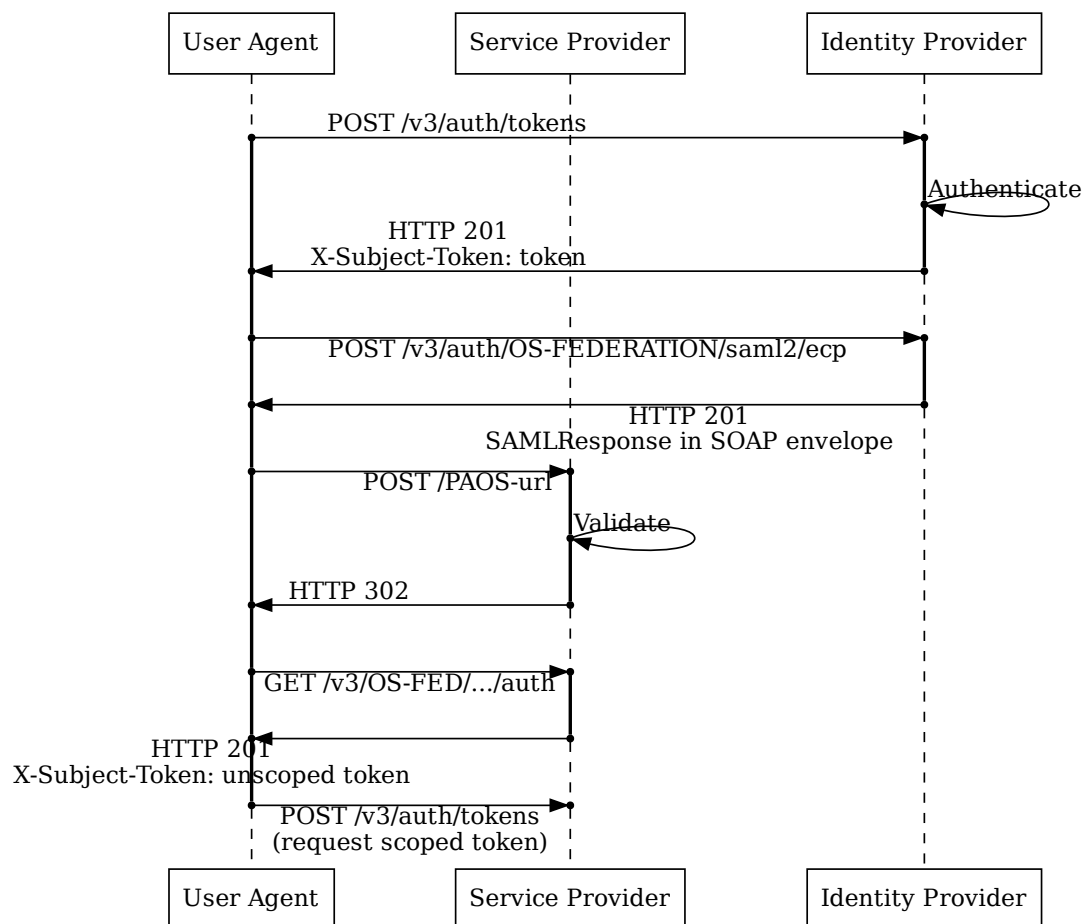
User Agent

Service Provider

Identity Provider

POST /v3/auth/tokens

Authenticate

HTTP 201
X-Subject-Token: token

POST /v3/auth/OS-FEDERATION/saml2/ecp

HTTP 201
SAMLResponse in SOAP envelope

POST /PAOS-url

Validate

HTTP 302

GET /v3/OS-FED/.../auth

HTTP 201
X-Subject-Token: unscoped token

POST /v3/auth/tokens
(request scoped token)

User Agent

Service Provider

Identity Provider